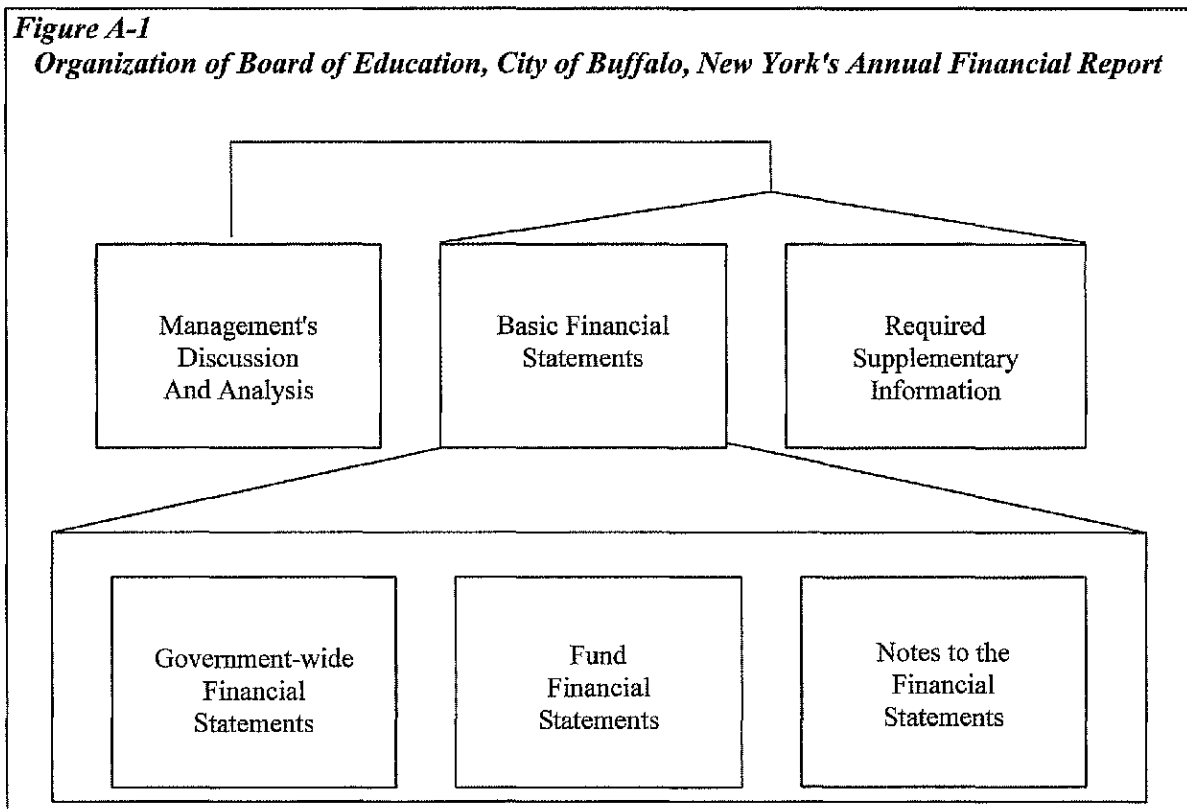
Figure A-1
Organization of Board of Education, City of Buffalo, New York's Annual Financial Report

Management's Discussion And Analysis

Basic Financial Statements

Required Supplementary Information

Government-wide Financial Statements

Fund Financial Statements

Notes to the Financial Statements